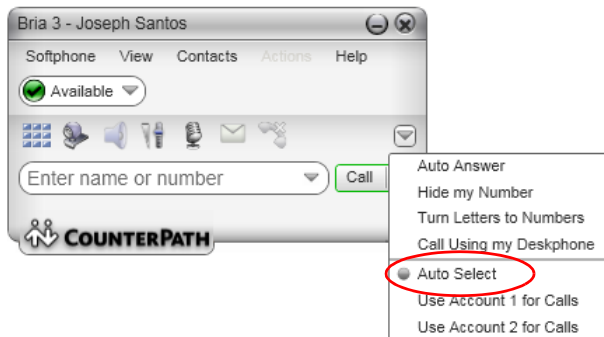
Bria 3 - Joseph Santos

Softphone View Contacts Actions Help

Available

Enter name or number

Call

CounterPath

Auto Answer
Hide my Number
Turn Letters to Numbers
Call Using my Deskphone
Auto Select
Use Account 1 for Calls
Use Account 2 for Calls